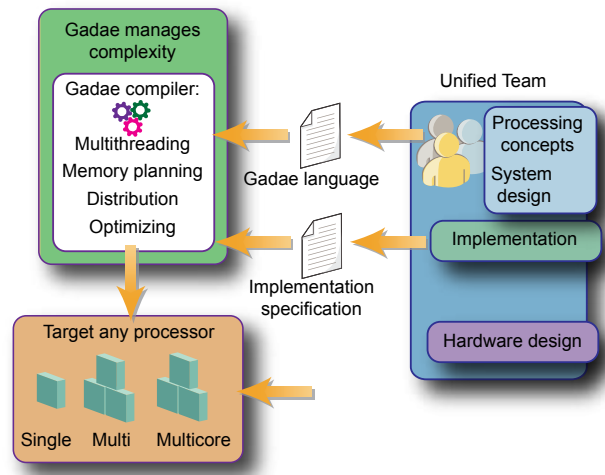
Gadae manages complexity

Gadae compiler:
Multithreading
Memory planning
Distribution
Optimizing

Unified Team

Processing concepts
System design

Gadae language

Implementation

Implementation specification

Target any processor

Single
Multi
Multicore

Hardware design